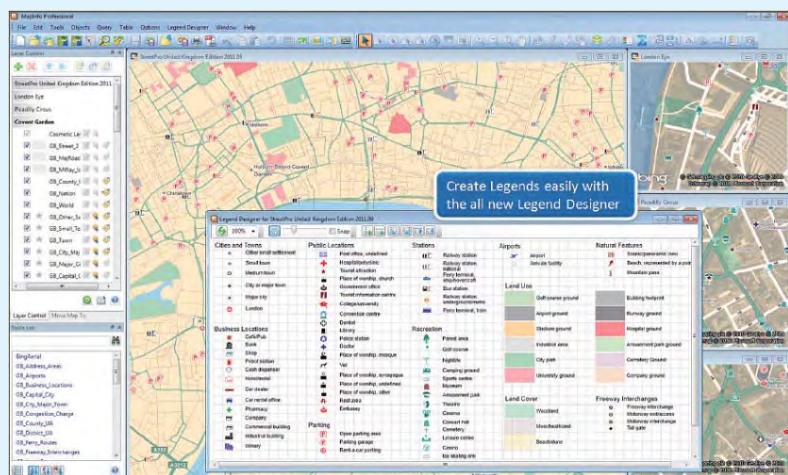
MapInfo Professional

File Edit Tools Objects Query Table Options Legend Designer Window Help

Layer Control

StreetPro United Kingdom Edition 2011

London Eye

Picadilly Circus

Covent Garden

Cosmetic La

GB_Street_2

GB_MajRoad

GB_Military

GB_County_

GB_Nation

GB_World

GB_Other_Se

GB_Small_To

GB_Town

GB_City_Maj

GB_Major_Ci

GB_Capital_C

Layer Control  Move Map To

Table List

BingAerial

GB_Address_Areas

GB_Airports

GB_Business_Locations

GB_Capital_City

GB_City_Major_Town

GB_Congestion_Charge

GB_County_UA

GB_District_UA

GB_Ferry_Routes

GB_Freeway_Interchanges

StreetPro United Kingdom Edition 2011.29

London Eye

Piccadilly Circus

Create Legends easily with the all new Legend Designer

Legend Designer for StreetPro United Kingdom Edition 2011.29

100%  Snap

Cities and Towns
Other small settlement
Small town
Medium town
City or major town
Major city
London

Business Locations
Cafe/Pub
Bank
Shop
Petrol station
Cash dispenser
Hotel/motel
Car dealer
Car rental office
Pharmacy
Company
Commercial building
Industrial building
Library

Public Locations
Post office, undefined
Hospital/polyclinic
Tourist attraction
Place of worship, church
Government office
Tourist information centre
College/university
Convention centre
Dentist
Library
Police station
Doctor
Place of worship, mosque
Vet
Place of worship, synagogue
Place of worship, undefined
Place of worship, other
Post pos
Embassy

Parking
Open parking area
Parking garage
Rent-a-car parking

Stations
Railway station, national
Railway station, international
Ferry terminal
Bus station
Railway station, underground
Ferry terminal, train

Recreation
Forest area
Golf course
Nightlife
Camping ground
Sports centre
Museum
Amusement park
Theatre
Cinema
Concert hall
Cemetery
Leisure centre
Casino
Ski starting site

Airports
Airport
Airside facility

Land Use
Golf course ground
Airport ground
Stadium ground
Industrial area
City park
University ground

Land Cover
Woodland
Moor/heathland
Beach/dune

Natural Features
Scenic/panoramic view
Beach, represented by a point
Mountain pass

Building footprint
Runway ground
Hospital ground
Cemetery Ground
Company ground

Freeway Interchanges
Freeway interchange
Motorway entrances
Motorway interchange
Toll gate

bing